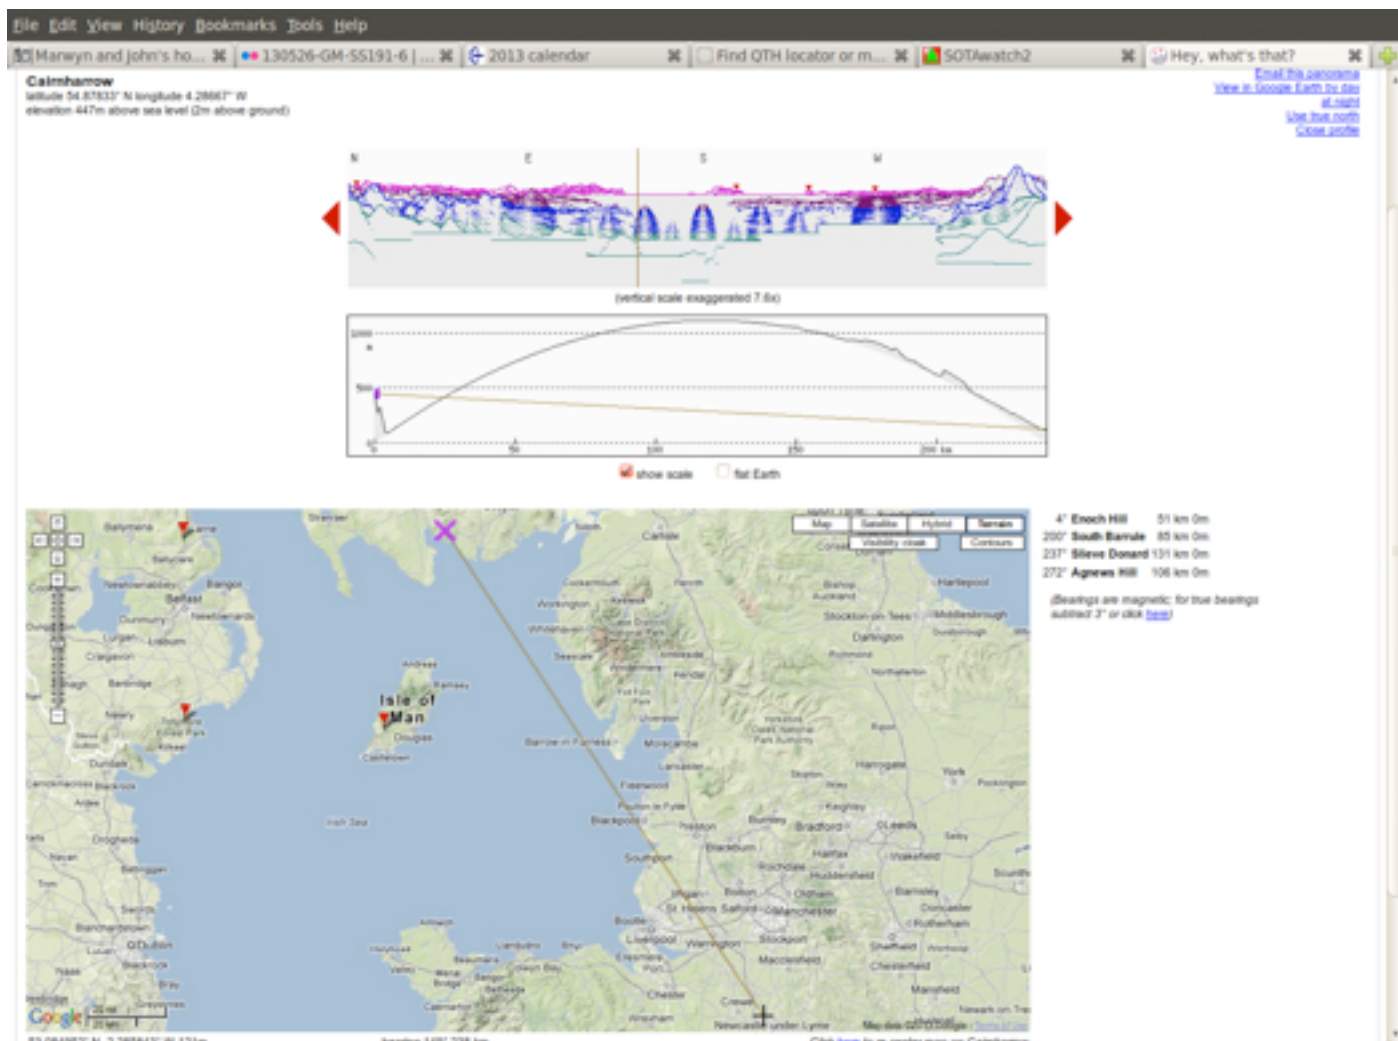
File Edit View History Bookmarks Tools Help

Marwyn and John's ho... | 130526-GM-SS191-6 | ... | 2013 calendar | Find QTH locator or m... | SOTAwatch2 | Hey, what's that?

Cairnharrow
latitude 54.87833° N longitude 4.28667° W
elevation 447m above sea level (2m above ground)

Email this panorama
View in Google Earth by day
at night
Use true north
Close profile

N E S W

(vertical scale exaggerated 7.6x)

1000
500
0 50 100 150 200 km

show scale   flat Earth

Map Satellite Hybrid Terrain
Visibility cloak Contours

4° Enoch Hill 51 km 0m
200° South Barrule 85 km 0m
237° Slieve Donard 131 km 0m
272° Agnews Hill 106 km 0m

(Bearings are magnetic: for true bearings subtract 3° or click here)

Ballymena Larne Belfast Bangor Newtownabbey Lisburn Newtownards Dunmurry Lurgan Craigavon Banbridge Newry Dundalk Ardee Drogheda Navan Balbriggan Swords Trim Blanchardstown Lucan Naas Bray Greystones Isle of Man Andreas Ramsey Douglas Castletown Irish Sea Stranraer Carlisle Workington Cockermouth Keswick Whitehaven Penrith Seascale Kendal Ulverston Barrow-in-Furness Morecambe Lancaster Fleetwood Blackpool Preston Southport Wigan Bolton Liverpool Warrington Stockport Manchester Oldham Rochdale Halifax Huddersfield Bradford Leeds Harrogate York Skipton Keighley Burnley Blackburn Barnsley Doncaster Rotherham Sheffield Chesterfield Mansfield Macclesfield Chester Wrexham Crewe Newcastle-under-Lyme Darlington Stockton-on-Tees Middlesbrough Hartlepool Bishop Auckland Northallerton Ripon Richmond Holyhead Llandudno Colwyn Bay Rhyl Bangor Caernarfon Amlwch Bootle St Helens Salford Wakefield Selby Pocklington Newark on Trent Google Map data ©2013 Google Terms of Use